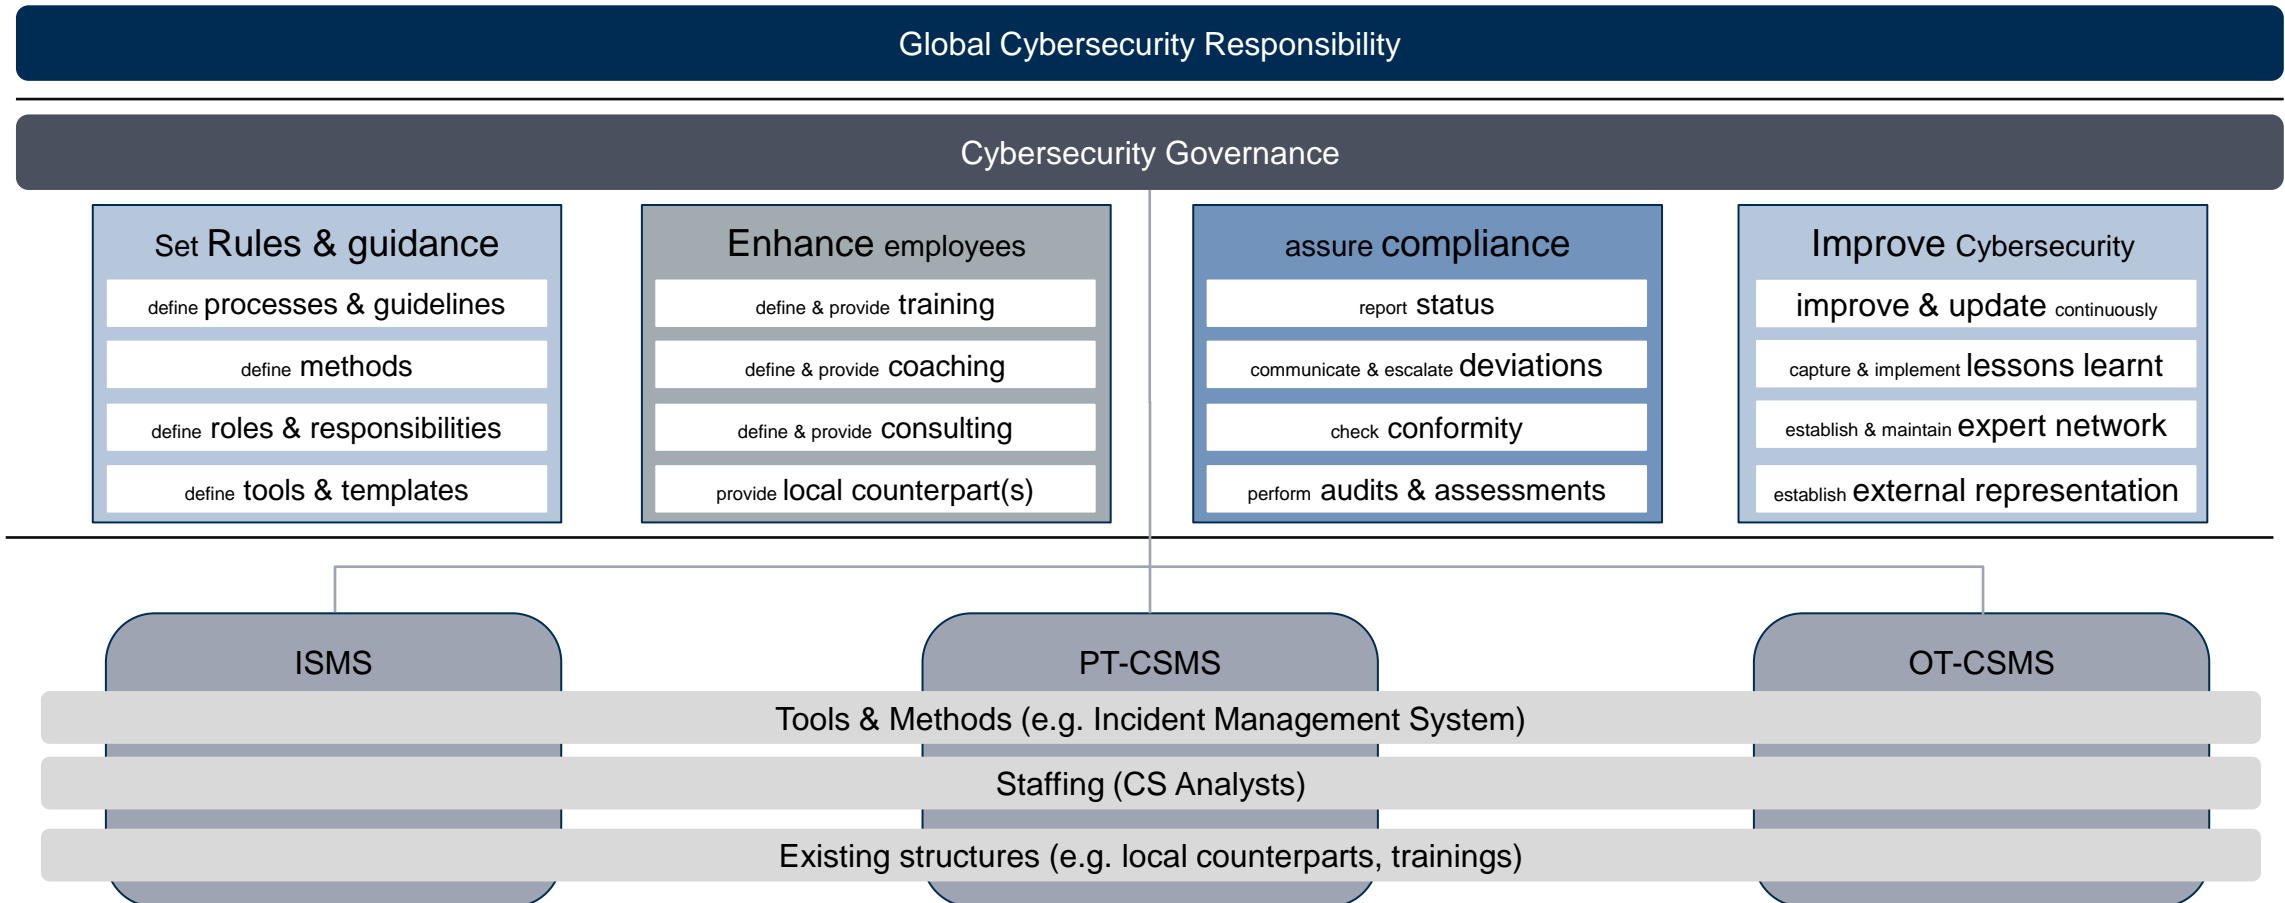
Global Cybersecurity Responsibility

Cybersecurity Governance

Set Rules & guidance

define processes & guidelines

define methods

define roles & responsibilities

define tools & templates

Enhance employees

define & provide training

define & provide coaching

define & provide consulting

provide local counterpart(s)

assure compliance

report status

communicate & escalate deviations

check conformity

perform audits & assessments

Improve Cybersecurity

improve & update continuously

capture & implement lessons learnt

establish & maintain expert network

establish external representation

ISMS

PT-CSMS

OT-CSMS

Tools & Methods (e.g. Incident Management System)

Staffing (CS Analysts)

Existing structures (e.g. local counterparts, trainings)